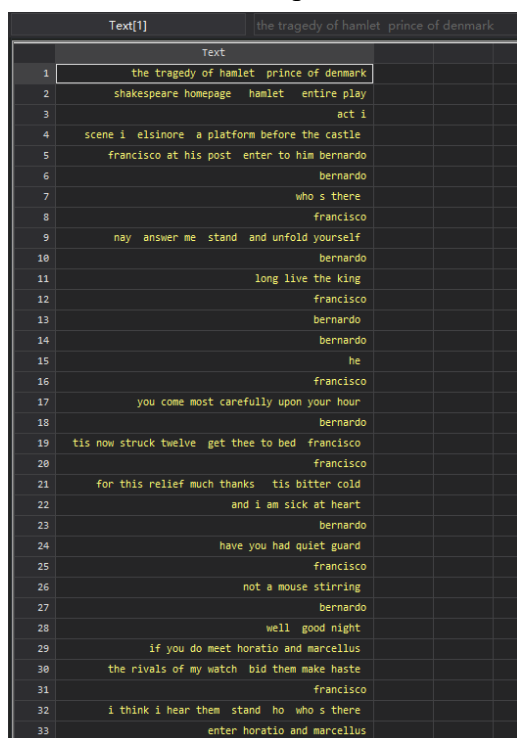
Text[1] the tragedy of hamlet prince of denmark

| | Text |
|---|---|
| 1 | the tragedy of hamlet prince of denmark |
| 2 | shakespeare homepage hamlet entire play |
| 3 | act i |
| 4 | scene i elsinore a platform before the castle |
| 5 | francisco at his post enter to him bernardo |
| 6 | bernardo |
| 7 | who s there |
| 8 | francisco |
| 9 | nay answer me stand and unfold yourself |
| 10 | bernardo |
| 11 | long live the king |
| 12 | francisco |
| 13 | bernardo |
| 14 | bernardo |
| 15 | he |
| 16 | francisco |
| 17 | you come most carefully upon your hour |
| 18 | bernardo |
| 19 | tis now struck twelve get thee to bed francisco |
| 20 | francisco |
| 21 | for this relief much thanks tis bitter cold |
| 22 | and i am sick at heart |
| 23 | bernardo |
| 24 | have you had quiet guard |
| 25 | francisco |
| 26 | not a mouse stirring |
| 27 | bernardo |
| 28 | well good night |
| 29 | if you do meet horatio and marcellus |
| 30 | the rivals of my watch bid them make haste |
| 31 | francisco |
| 32 | i think i hear them stand ho who s there |
| 33 | enter horatio and marcellus |